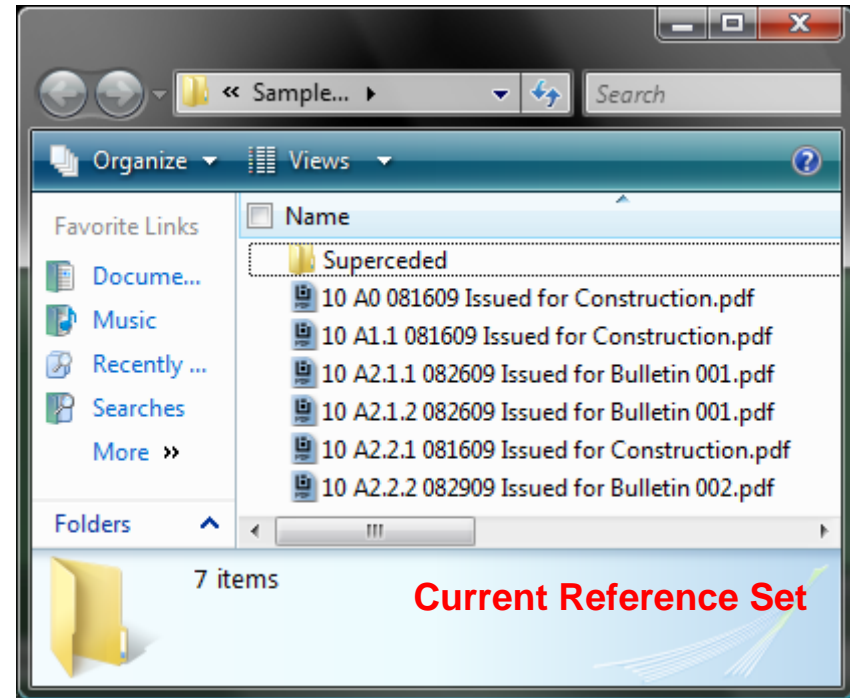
« Sample... ▸

Search

Organize ▾ Views ▾

Favorite Links

Docume...

Music

Recently ...

Searches

More »

Folders

Name

Superceded

10 A0 081609 Issued for Construction.pdf

10 A1.1 081609 Issued for Construction.pdf

10 A2.1.1 082609 Issued for Bulletin 001.pdf

10 A2.1.2 082609 Issued for Bulletin 001.pdf

10 A2.2.1 081609 Issued for Construction.pdf

10 A2.2.2 082909 Issued for Bulletin 002.pdf

7 items

Current Reference Set